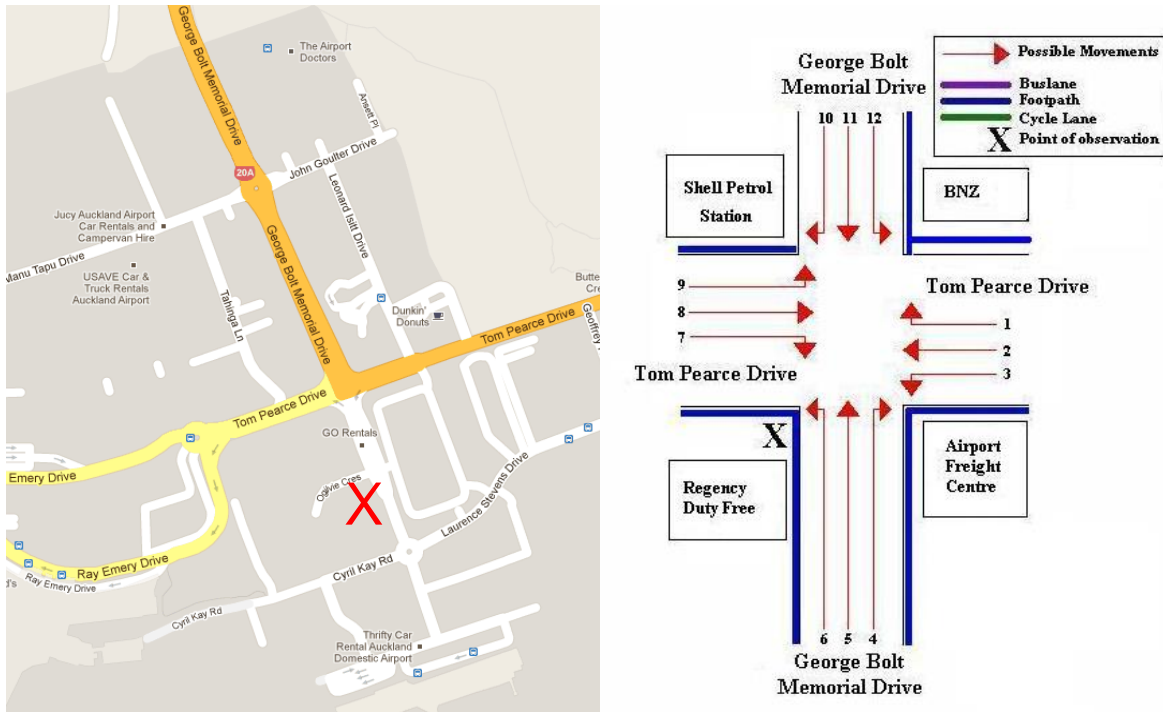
The Airport Doctors

George Bolt Memorial Drive

Ansett Pl

20A

John Goulter Drive

Jucy Auckland Airport Car Rentals and Campervan Hire

Leonard Isitt Drive

Manu Tapu Drive

USAVE Car & Truck Rentals Auckland Airport

Tahinga Ln

George Bolt Memorial Drive

Dunkin' Donuts

Tom Pearce Drive

Geoffrey

Butte Cre

Tom Pearce Drive

GO Rentals

Emery Drive

Ogilvie Cres

X

Laurence Stevens Drive

Ray Emery Drive

Cyril Kay Rd

Ray Emery Drive

Cyril Kay Rd

Thrifty Car Rental Auckland Domestic Airport

George Bolt Memorial Drive

Possible Movements
Buslane
Footpath
Cycle Lane
X Point of observation

10 11 12

Shell Petrol Station

BNZ

9
8
7

Tom Pearce Drive

1
2
3

Tom Pearce Drive

X

Regency Duty Free

Airport Freight Centre

6 5 4

George Bolt Memorial Drive